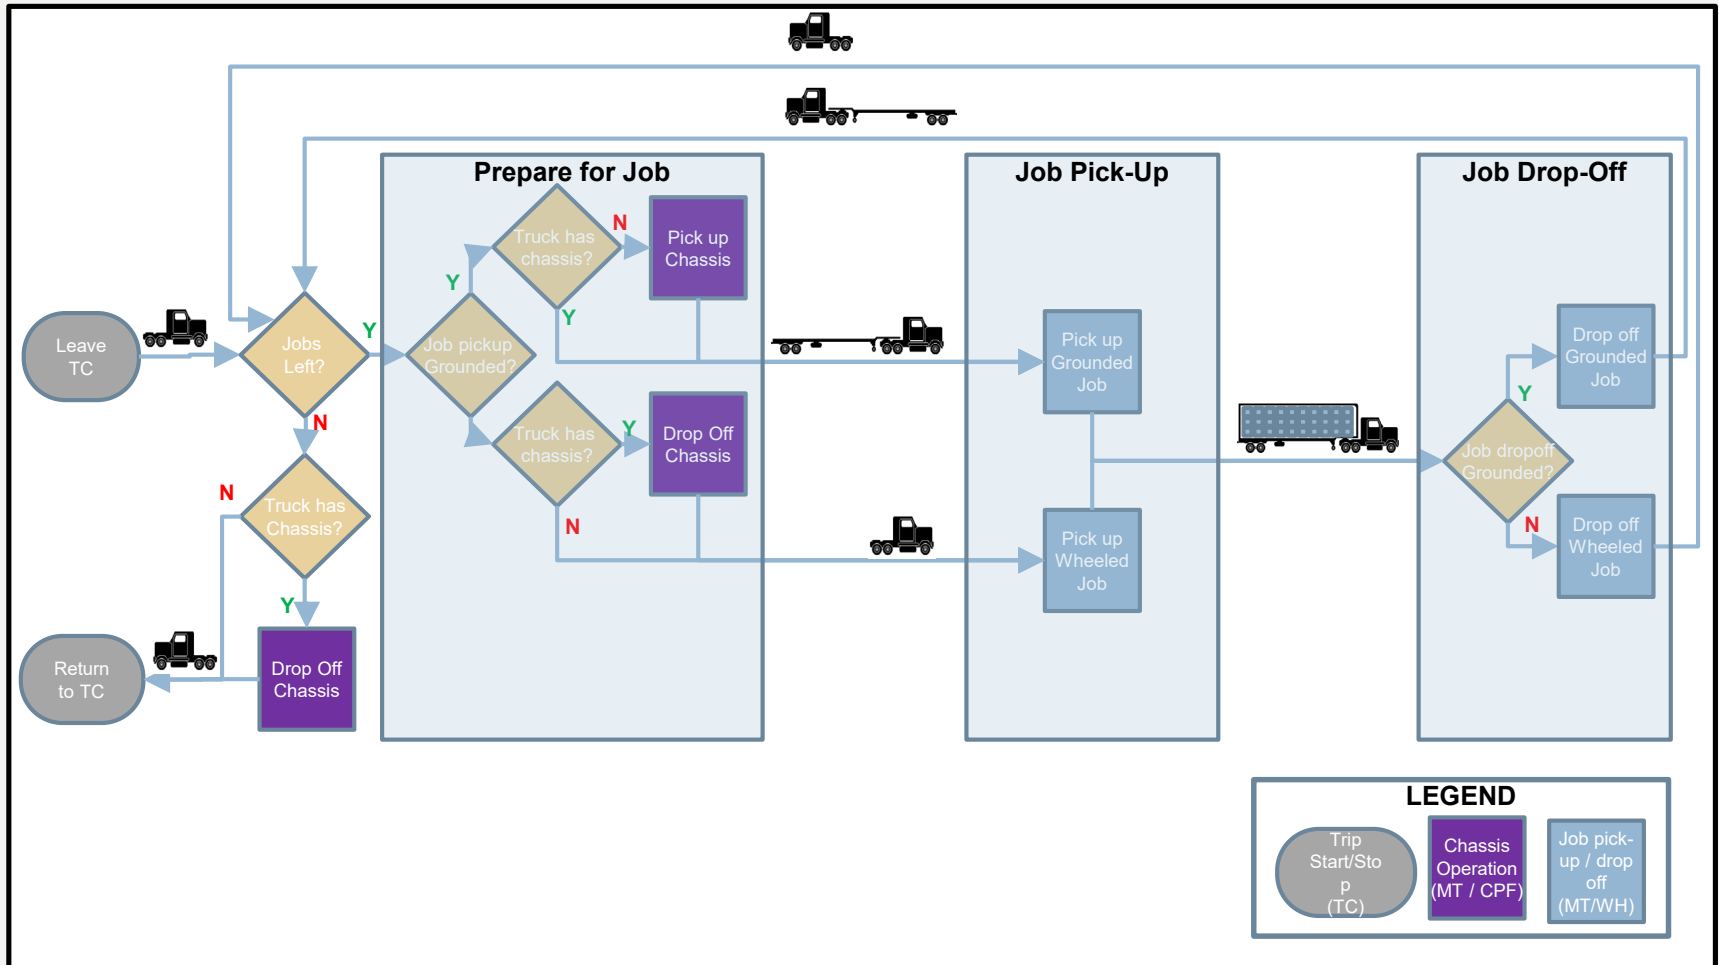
Prepare for Job

Job Pick-Up

Job Drop-Off

Leave TC

Jobs Left?

Y

N

Truck has Chassis?

N

Y

Drop Off Chassis

Return to TC

Job pickup Grounded?

Y

Truck has chassis?

N

Pick up Chassis

Y

Truck has chassis?

Y

Drop Off Chassis

N

Pick up Grounded Job

Pick up Wheeled Job

Job dropoff Grounded?

Y

Drop off Grounded Job

N

Drop off Wheeled Job

LEGEND

Trip Start/Sto p (TC)

Chassis Operation (MT / CPF)

Job pick-up / drop off (MT/WH)